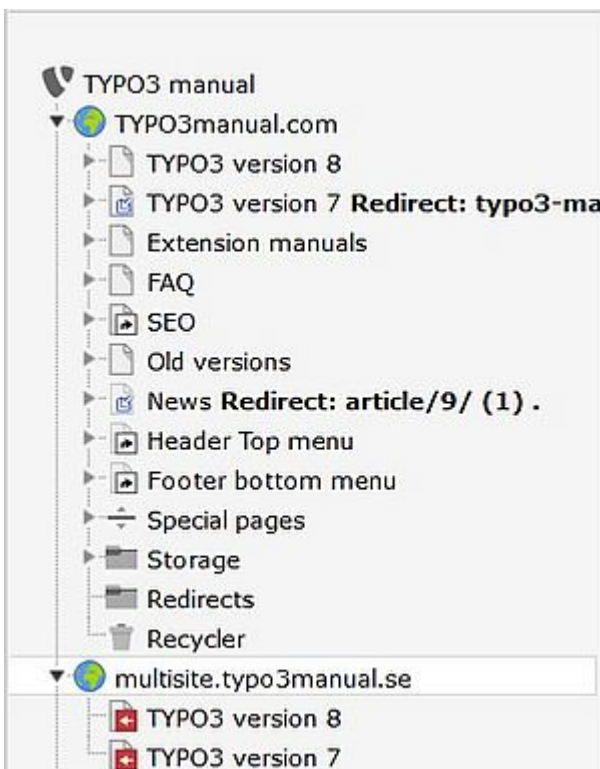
TYPO3 manual
TYPO3manual.com
TYPO3 version 8
TYPO3 version 7 **Redirect: typo3-ma**
Extension manuals
FAQ
SEO
Old versions
News **Redirect: article/9/ (1) .**
Header Top menu
Footer bottom menu
Special pages
Storage
Redirects
Recycler
multisite.typo3manual.se
TYPO3 version 8
TYPO3 version 7